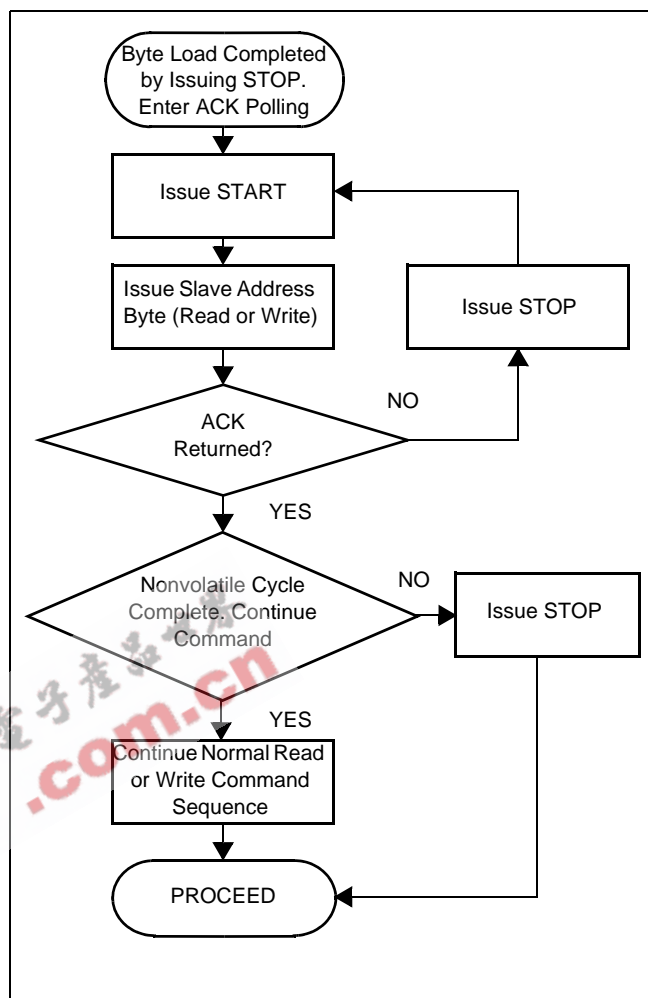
Byte Load Completed by Issuing STOP. Enter ACK Polling

Issue START

Issue Slave Address Byte (Read or Write)

Issue STOP

NO

ACK Returned?

YES

Nonvolatile Cycle Complete. Continue Command

NO

Issue STOP

YES

Continue Normal Read or Write Command Sequence

PROCEED

电子产品世界 .com.cn